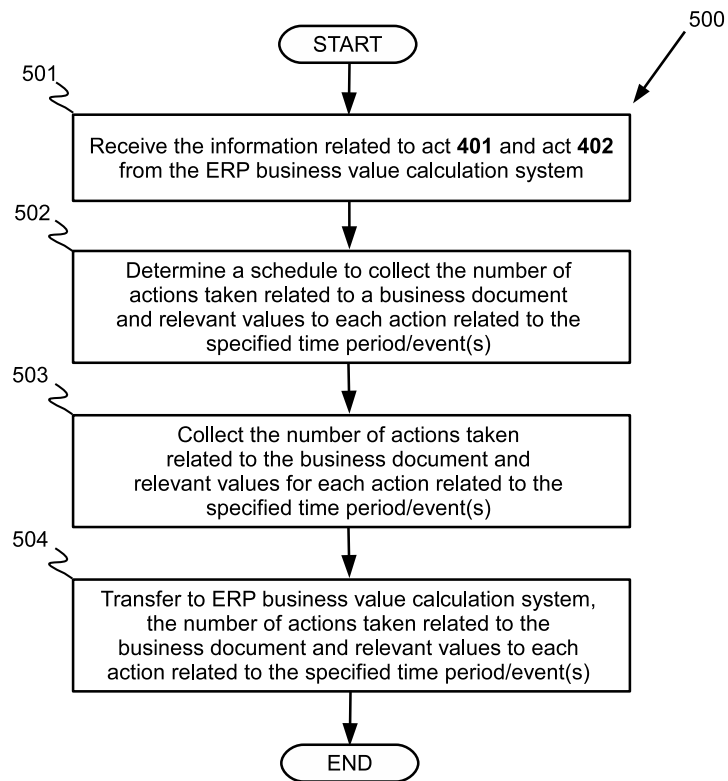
500

START

501

Receive the information related to act **401** and act **402** from the ERP business value calculation system

502

Determine a schedule to collect the number of actions taken related to a business document and relevant values to each action related to the specified time period/event(s)

503

Collect the number of actions taken related to the business document and relevant values for each action related to the specified time period/event(s)

504

Transfer to ERP business value calculation system, the number of actions taken related to the business document and relevant values to each action related to the specified time period/event(s)

END